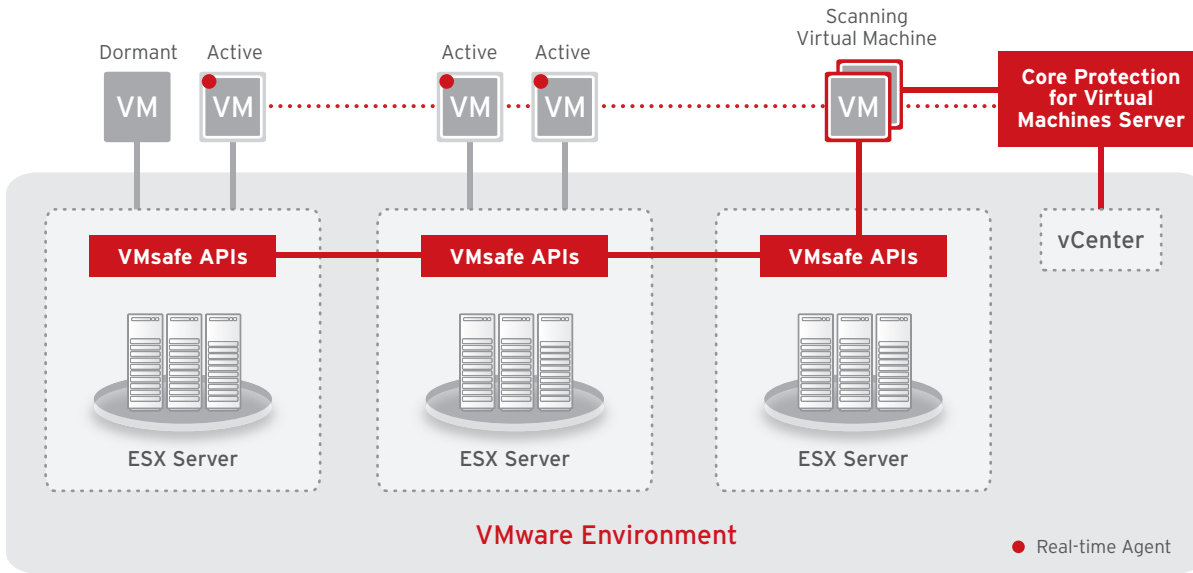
Dormant
VM

Active
VM

Active
VM

Active
VM

Scanning
Virtual Machine
VM

Core Protection
for Virtual
Machines Server

VMsafe APIs

ESX Server

VMsafe APIs

ESX Server

VMsafe APIs

ESX Server

vCenter

VMware Environment

Real-time Agent